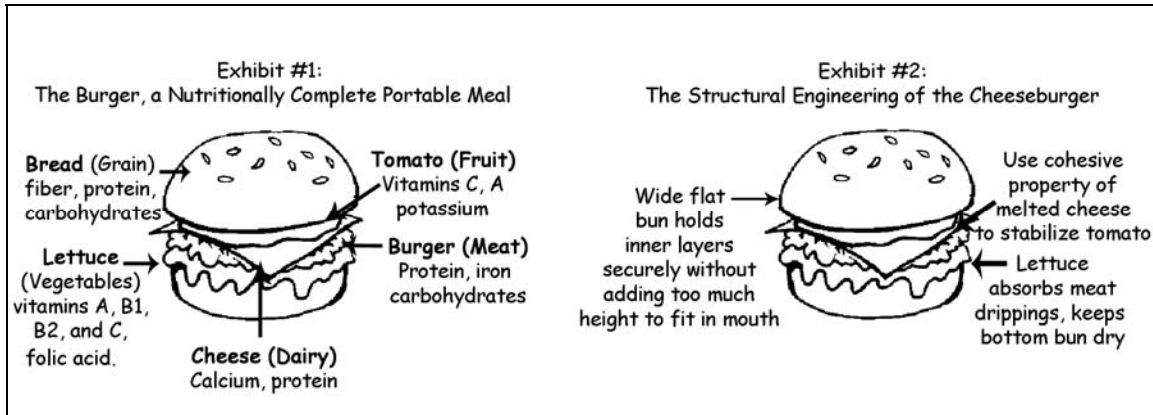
Exhibit #1:
The Burger, a Nutritionally Complete Portable Meal

**Bread** (Grain) fiber, protein, carbohydrates

**Tomato (Fruit)** Vitamins C, A potassium

**Lettuce** (Vegetables) vitamins A, B1, B2, and C, folic acid.

**Burger (Meat)** Protein, iron carbohydrates

**Cheese (Dairy)** Calcium, protein

Exhibit #2:
The Structural Engineering of the Cheeseburger

Wide flat bun holds inner layers securely without adding too much height to fit in mouth

Use cohesive property of melted cheese to stabilize tomato

Lettuce absorbs meat drippings, keeps bottom bun dry